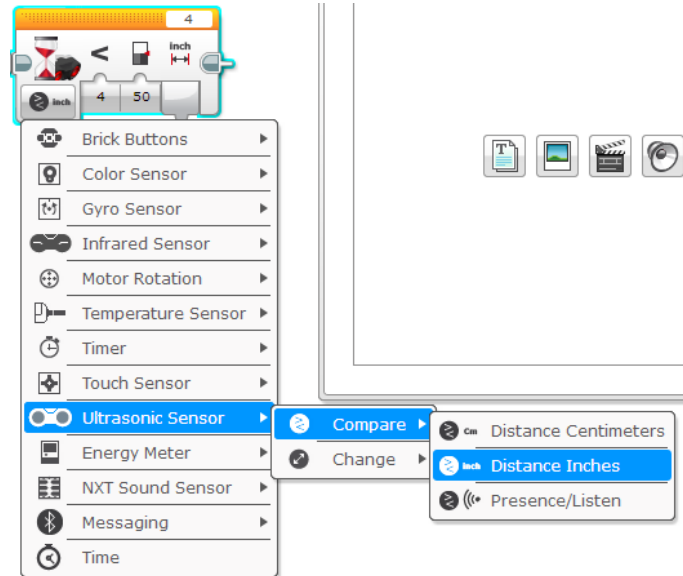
4

<

inch

inch

4

50

Brick Buttons

Color Sensor

Gyro Sensor

Infrared Sensor

Motor Rotation

Temperature Sensor

Timer

Touch Sensor

Ultrasonic Sensor

Energy Meter

NXT Sound Sensor

Messaging

Time

Compare

Change

Cm Distance Centimeters

Inch Distance Inches

Presence/Listen